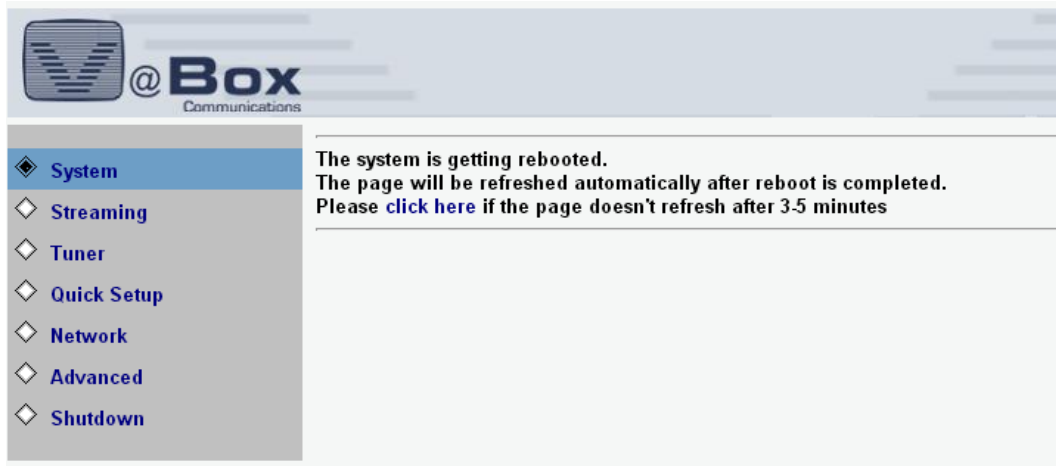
V@Box
Communications

System
Streaming
Tuner
Quick Setup
Network
Advanced
Shutdown

The system is getting rebooted.
The page will be refreshed automatically after reboot is completed.
Please click here if the page doesn't refresh after 3-5 minutes